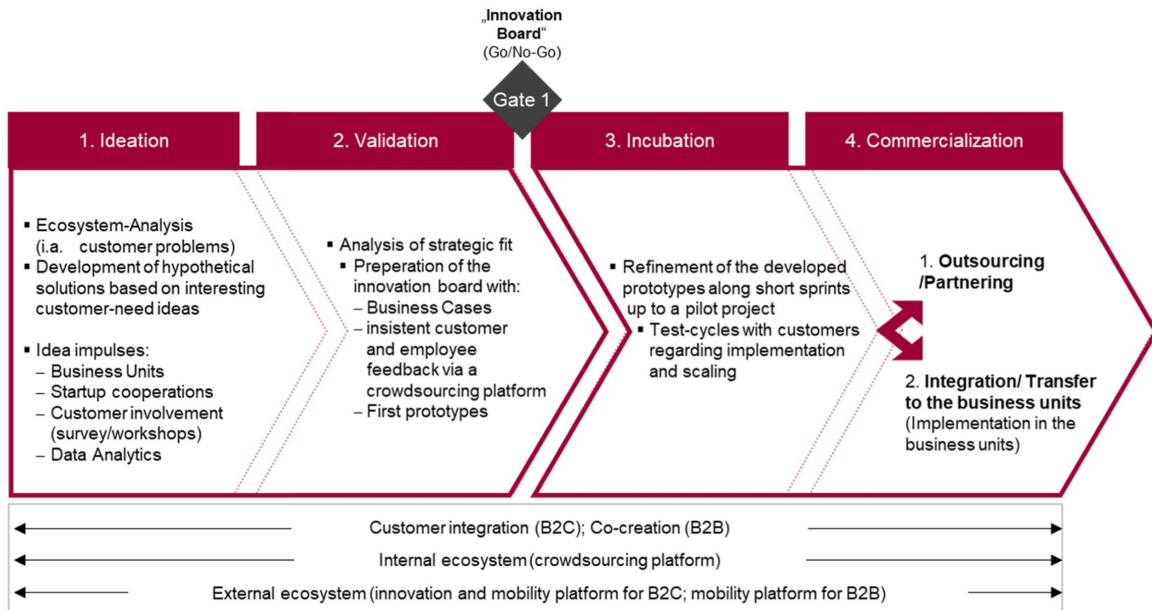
„Innovation Board“
(Go/No-Go)

Gate 1

1. Ideation

2. Validation

3. Incubation

4. Commercialization

▪ Ecosystem-Analysis (i.a. customer problems)
▪ Development of hypothetical solutions based on interesting customer-need ideas

▪ Idea impulses:
– Business Units
– Startup cooperations
– Customer involvement (survey/workshops)
– Data Analytics

▪ Analysis of strategic fit
▪ Preperation of the innovation board with:
– Business Cases
– insistent customer and employee feedback via a crowdsourcing platform
– First prototypes

▪ Refinement of the developed prototypes along short sprints up to a pilot project
▪ Test-cycles with customers regarding implementation and scaling

1. Outsourcing /Partnering

2. Integration/ Transfer to the business units
(Implementation in the business units)

Customer integration (B2C); Co-creation (B2B)

Internal ecosystem (crowdsourcing platform)

External ecosystem (innovation and mobility platform for B2C; mobility platform for B2B)